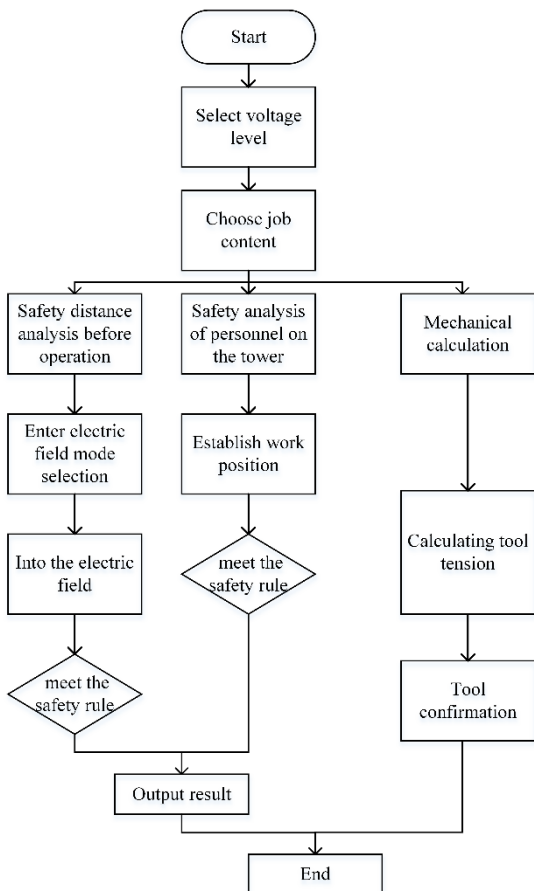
Start

Select voltage level

Choose job content

Safety distance analysis before operation

Enter electric field mode selection

Into the electric field

meet the safety rule

Safety analysis of personnel on the tower

Establish work position

meet the safety rule

Mechanical calculation

Calculating tool tension

Tool confirmation

Output result

End